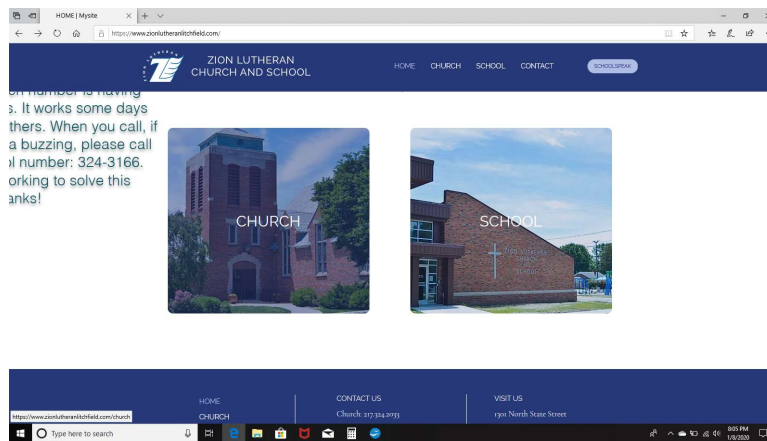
HOME | Mysite
https://www.zionlutheranlitchfield.com/

ZION LUTHERAN CHURCH AND SCHOOL

HOME CHURCH SCHOOL CONTACT SCHOOLSPEAK

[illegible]n number is having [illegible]s. It works some days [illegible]thers. When you call, if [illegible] a buzzing, please call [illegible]l number: 324-3166. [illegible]orking to solve this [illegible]anks!

CHURCH

SCHOOL

ZION LUTHERAN CHURCH SCHOOL

HOME
CHURCH

CONTACT US
Church: 217.324.2033

VISIT US
1301 North State Street

https://www.zionlutheranlitchfield.com/church

Type here to search

8:05 PM
1/8/2020